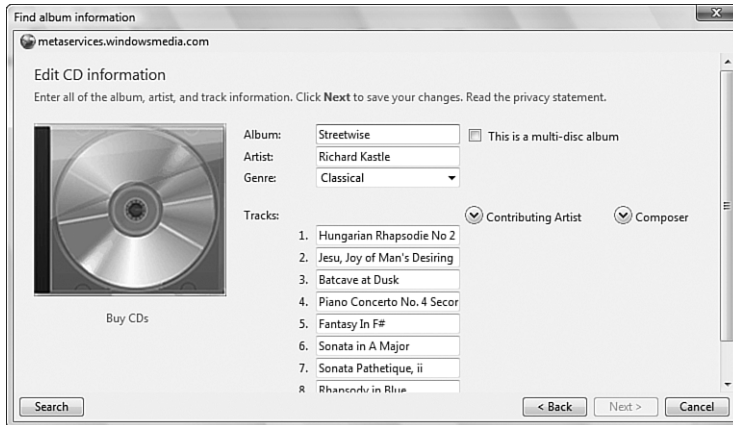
Find album information

metaservices.windowsmedia.com

Edit CD information

Enter all of the album, artist, and track information. Click **Next** to save your changes. Read the privacy statement.

Album: Streetwise

This is a multi-disc album

Artist: Richard Kastle

Genre: Classical

Tracks:

Contributing Artist

Composer

1. Hungarian Rhapsodie No 2
2. Jesu, Joy of Man's Desiring
3. Batcave at Dusk
4. Piano Concerto No. 4 Secor
5. Fantasy In F#
6. Sonata in A Major
7. Sonata Pathetique, ii
8. Rhapsody in Blue

Buy CDs

Search

< Back

Next >

Cancel